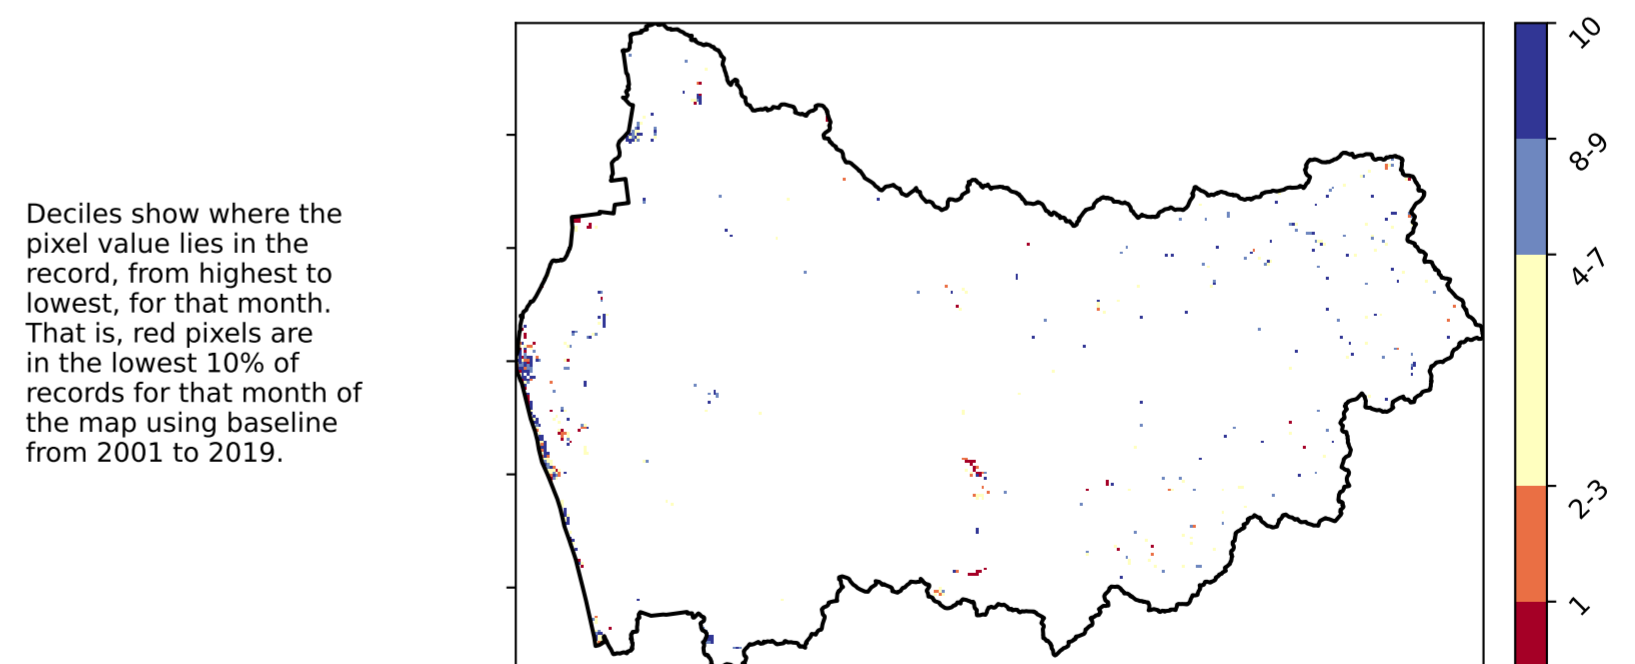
Deciles show where the pixel value lies in the record, from highest to lowest, for that month. That is, red pixels are in the lowest 10% of records for that month of the map using baseline from 2001 to 2019.

10
8-9
4-7
2-3
1